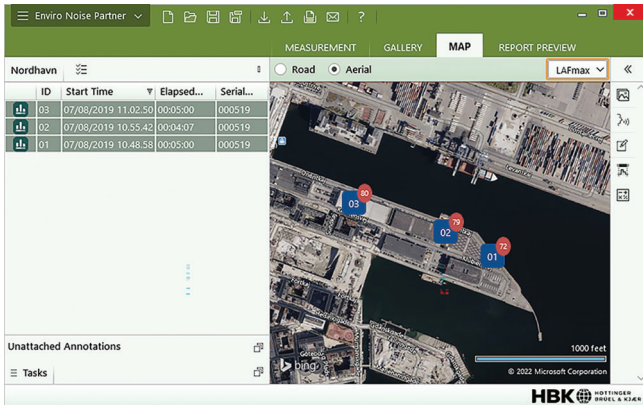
Enviro Noise Partner

?

MEASUREMENT GALLERY MAP REPORT PREVIEW

Nordhavn

| | ID | Start Time | Elapsed... | Serial... |
|---|---|---|---|---|
| | 03 | 07/08/2019 11.02.50 | 00:05:00 | 000519 |
| | 02 | 07/08/2019 10.55.42 | 00:04:07 | 000519 |
| | 01 | 07/08/2019 10.48.58 | 00:05:00 | 000519 |

Road Aerial LAFmax

03 80
02 79
01 72

1000 feet

bing

© 2022 Microsoft Corporation

Unattached Annotations

Tasks

HBK HOTTINGER BRÜEL & KJÆR